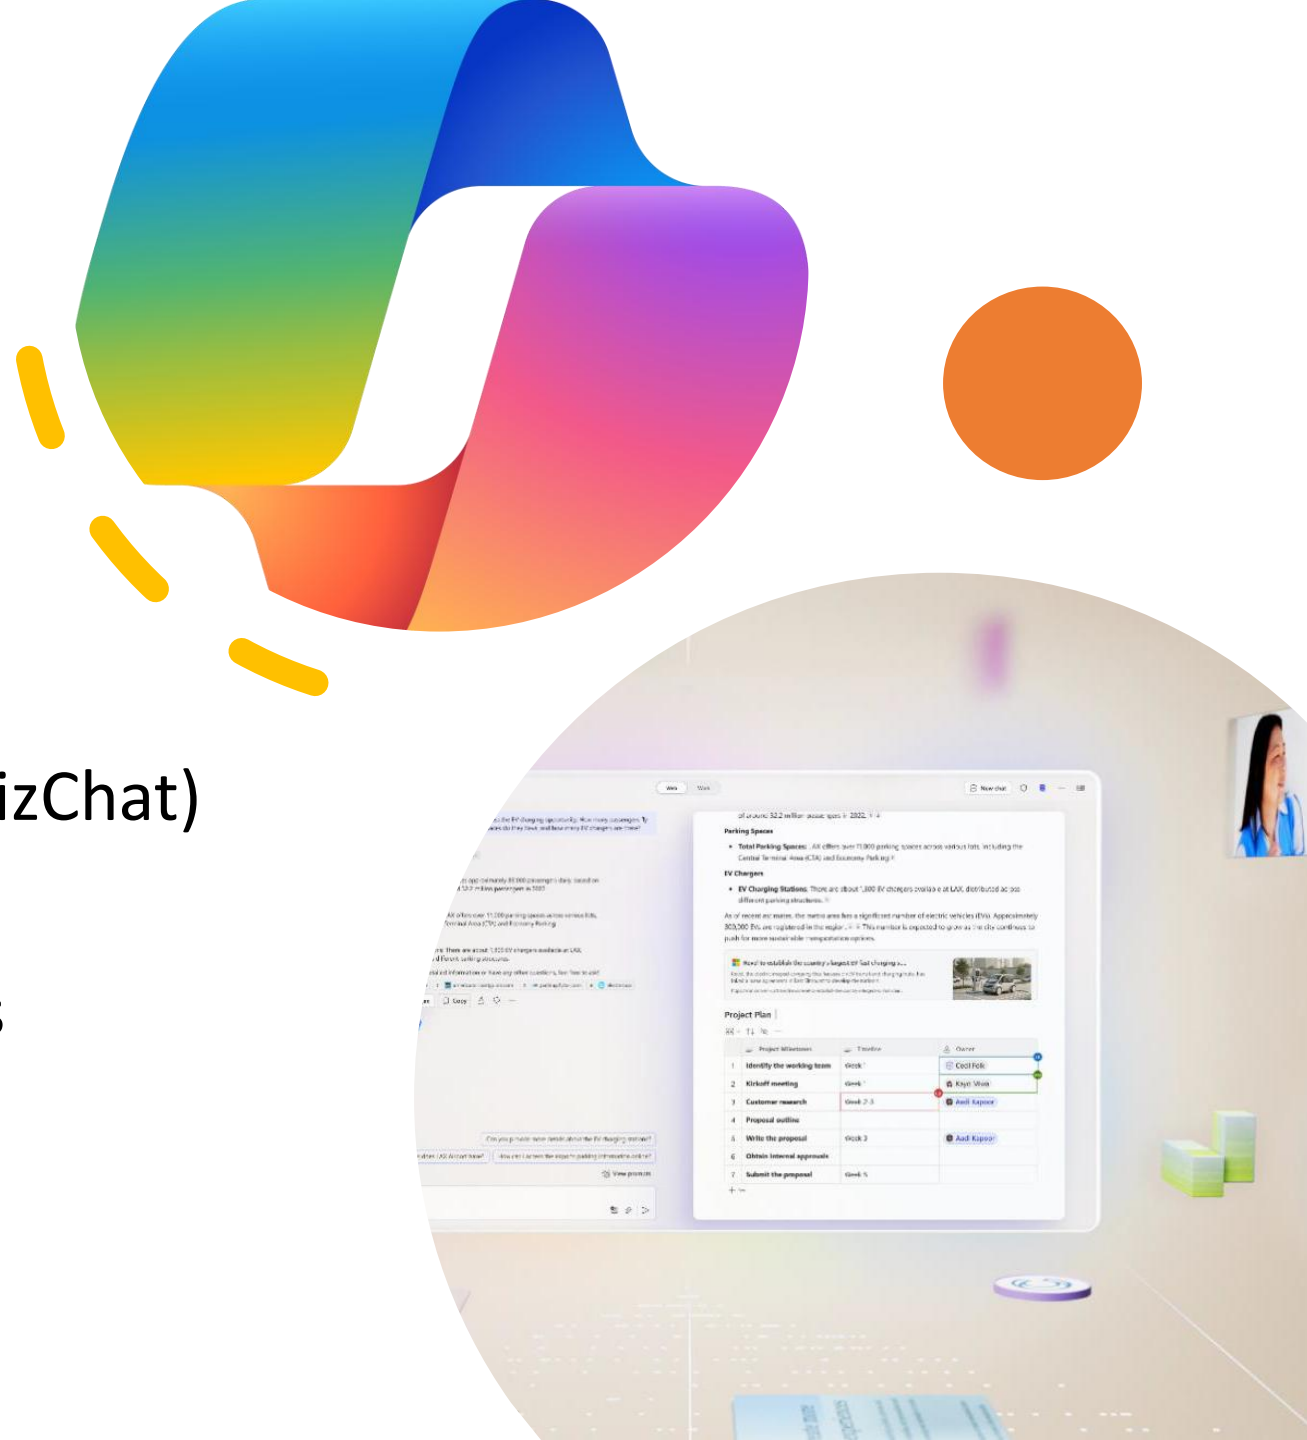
izChat)

Parking Spaces

Total Parking Spaces: LAX offers over 11,000 parking spaces across various lots, including the Central Terminal Area (CTA) and Economy Parking.

EV Chargers

EV Charging Stations: There are about 1,800 EV chargers available at LAX, distributed across different parking structures.

As of recent estimates, the metro area has a significant number of electric vehicles (EVs). Approximately 300,000 EVs are registered in the region. This number is expected to grow as the city continues to push for more sustainable transportation options.

Project Plan

| | Project Milestones | Timeline | Owner |
|---|---|---|---|
| 1 | Identify the working team | Week 1 | Cecil Folk |
| 2 | Kickoff meeting | Week 1 | Kayo Miwa |
| 3 | Customer research | Week 2-3 | Aadi Kapoor |
| 4 | Proposal outline | | |
| 5 | Write the proposal | Week 3 | Aadi Kapoor |
| 6 | Obtain internal approvals | | |
| 7 | Submit the proposal | Week 5 | |

Web | Work

New chat

Copy

View prompts